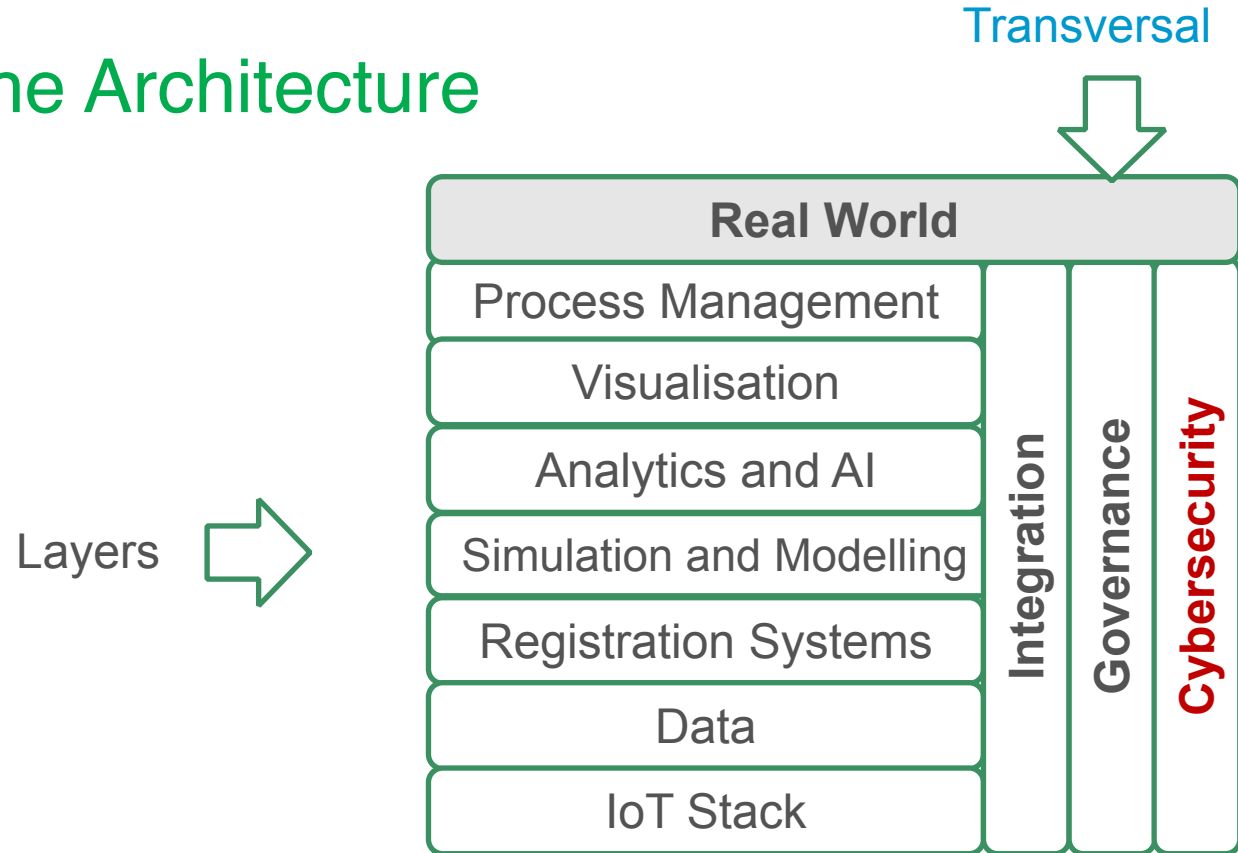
ne Architecture

Transversal

Layers

Real World

Process Management

Visualisation

Analytics and AI

Simulation and Modelling

Registration Systems

Data

IoT Stack

Integration

Governance

Cybersecurity